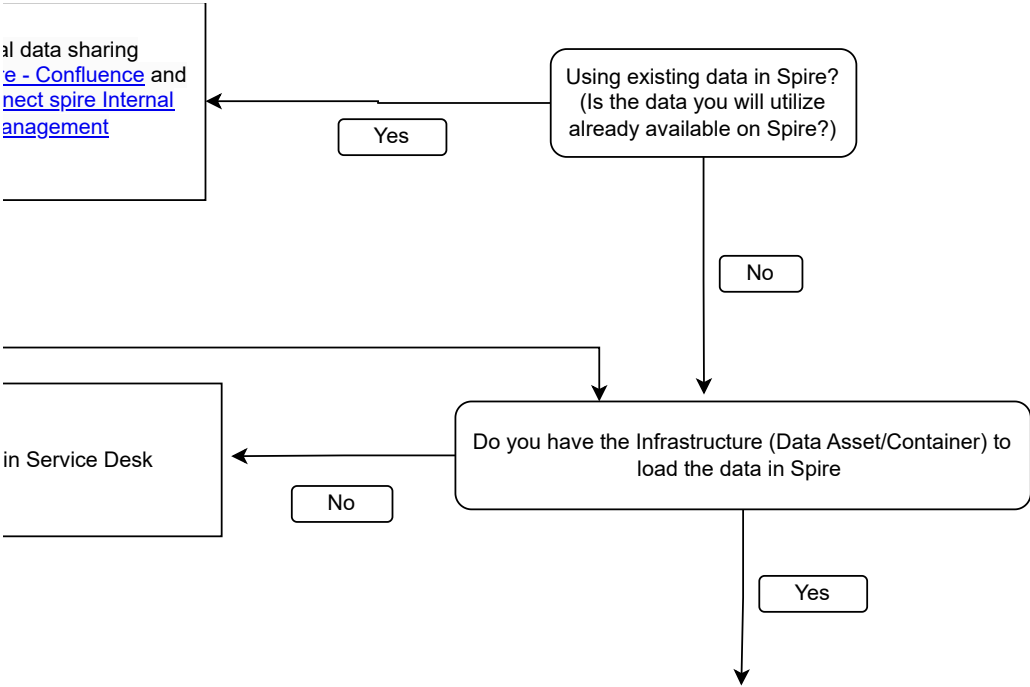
al data sharing
re - Confluence and
nect spire Internal
anagement

Using existing data in Spire? (Is the data you will utilize already available on Spire?)

Yes

No

in Service Desk

Do you have the Infrastructure (Data Asset/Container) to load the data in Spire

No

Yes